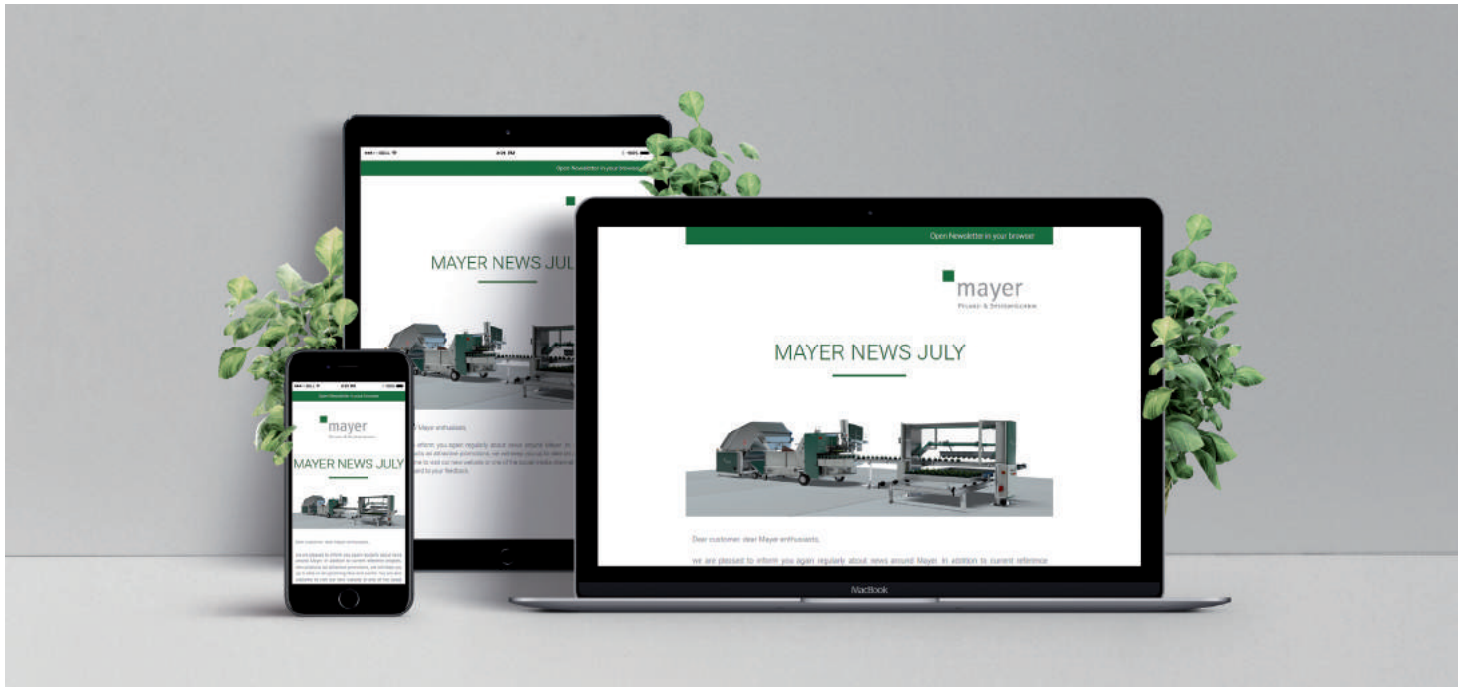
Open Newsletter in your browser

mayer

Pflanz- & Stecktechnik

MAYER NEWS JULY

Dear customer, dear Mayer enthusiasts,

we are pleased to inform you again regularly about news around Mayer. In addition to current reference

MacBook

Open Newsletter in your browser

MAYER NEWS JULY

Mayer enthusiasts,

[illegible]

Open Newsletter in your browser

mayer

MAYER NEWS JULY

Dear customer, dear Mayer enthusiasts,

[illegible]